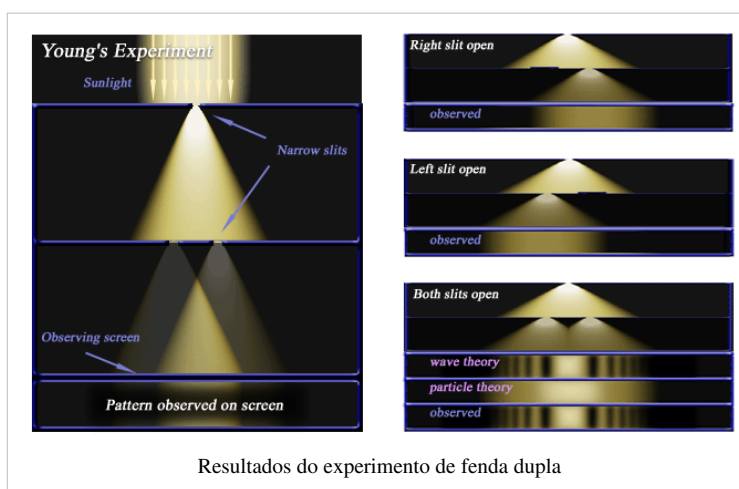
Young's Experiment
Sunlight
Narrow slits
Observing screen
Pattern observed on screen

Right slit open
observed

Left slit open
observed

Both slits open
wave theory
particle theory
observed

Resultados do experimento de fenda dupla